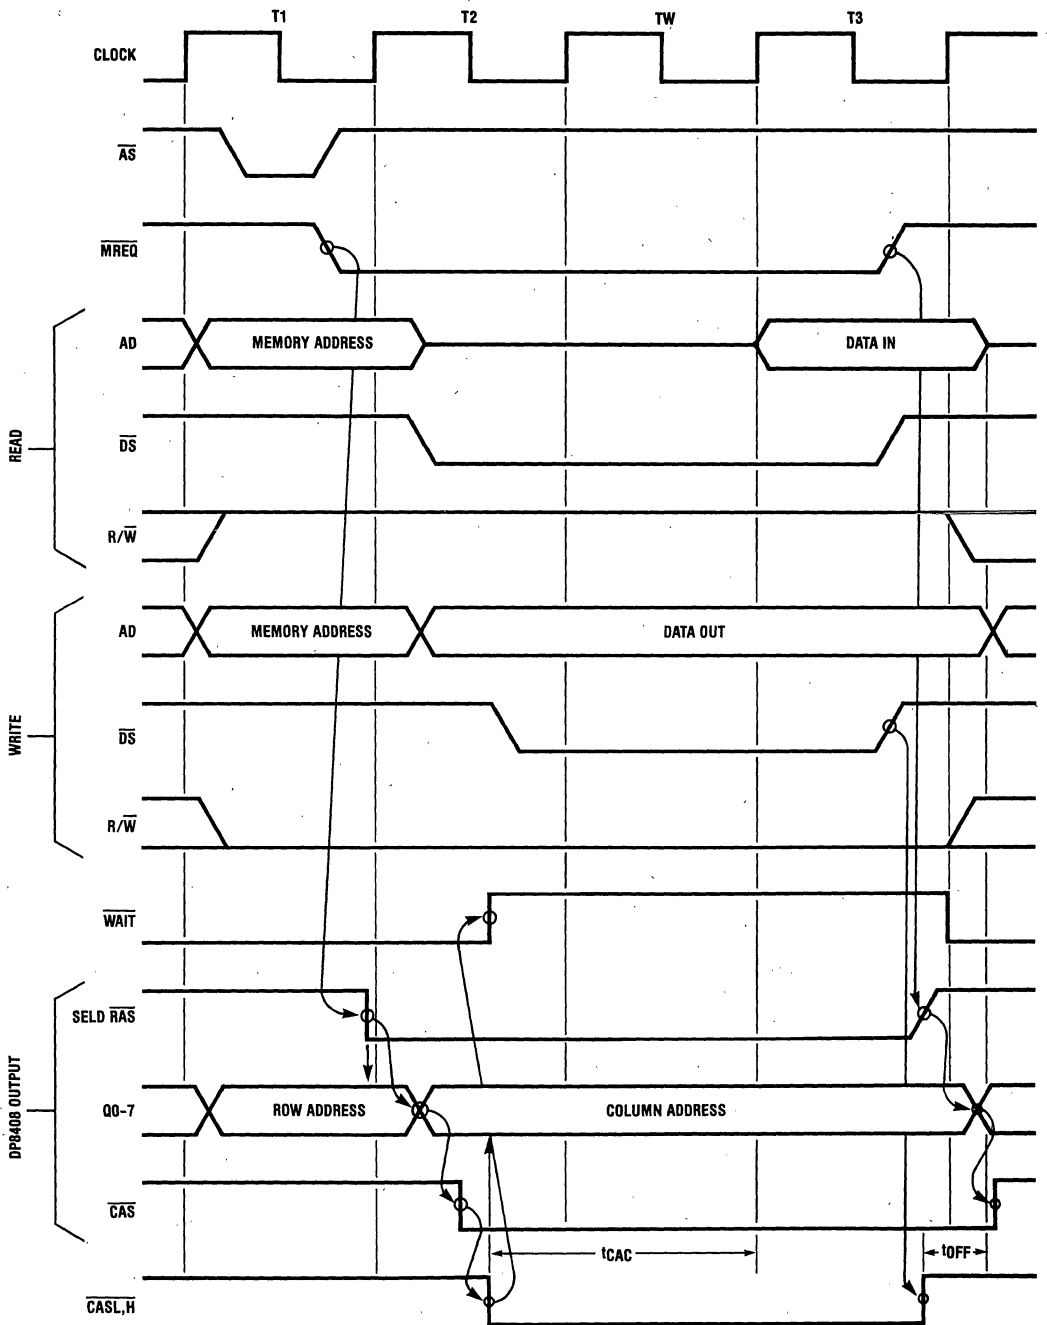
T1 T2 TW T3

CLOCK

$\overline{AS}$

$\overline{MREQ}$

READ

AD

MEMORY ADDRESS

DATA IN

$\overline{DS}$

R/$\overline{W}$

WRITE

AD

MEMORY ADDRESS

DATA OUT

$\overline{DS}$

R/$\overline{W}$

$\overline{WAIT}$

DP8408 OUTPUT

SELD $\overline{RAS}$

Q0-7

ROW ADDRESS

COLUMN ADDRESS

$\overline{CAS}$

tCAC

tOFF

$\overline{CASL,H}$